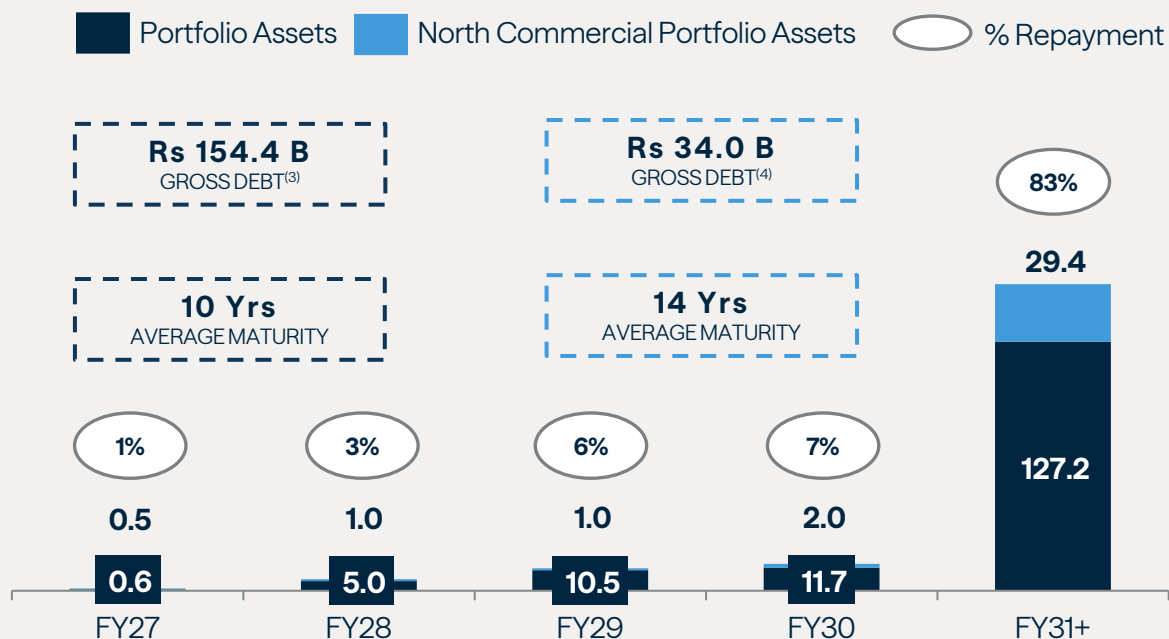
Portfolio Assets North Commercial Portfolio Assets % Repayment

Rs 154.4 B
GROSS DEBT$^{(3)}$

Rs 34.0 B
GROSS DEBT$^{(4)}$

10 Yrs
AVERAGE MATURITY

14 Yrs
AVERAGE MATURITY

1%
0.5
0.6
FY27

3%
1.0
5.0
FY28

6%
1.0
10.5
FY29

7%
2.0
11.7
FY30

83%
29.4
127.2
FY31+